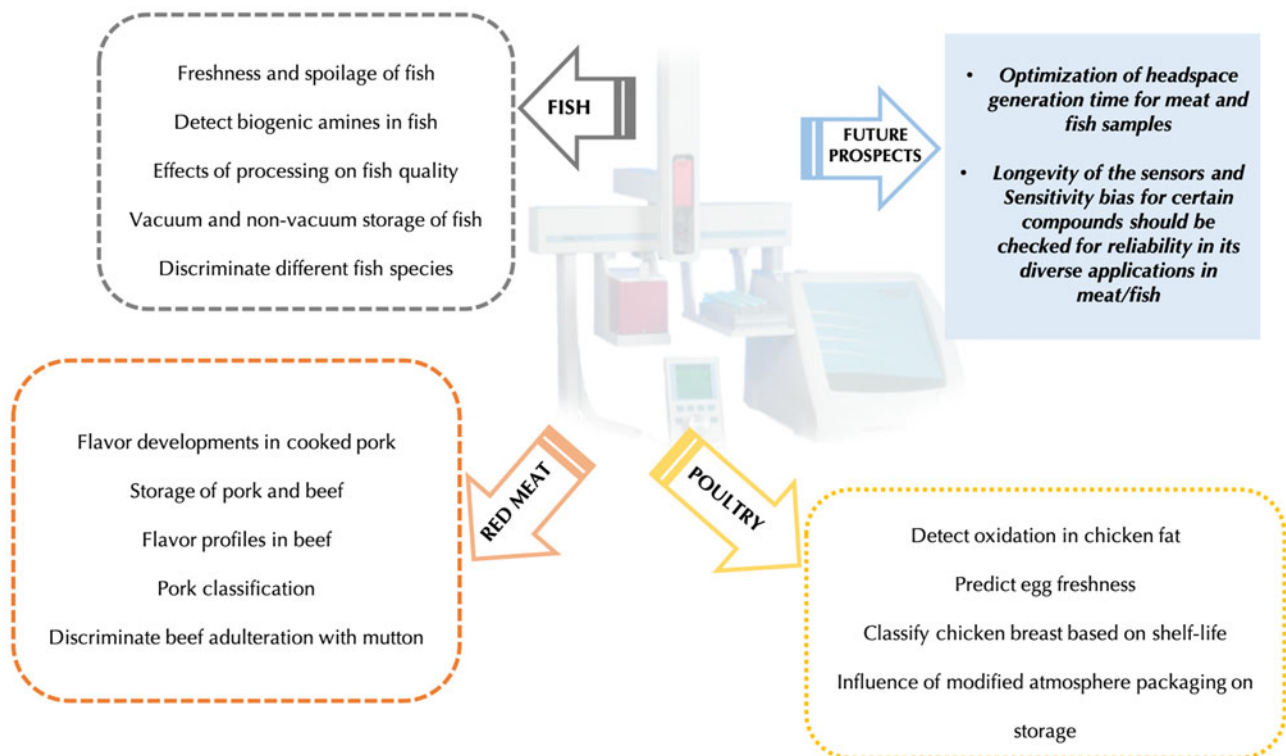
Freshness and spoilage of fish

Detect biogenic amines in fish

Effects of processing on fish quality

Vacuum and non-vacuum storage of fish

Discriminate different fish species

FISH

FUTURE PROSPECTS

• Optimization of headspace generation time for meat and fish samples

• Longevity of the sensors and Sensitivity bias for certain compounds should be checked for reliability in its diverse applications in meat/fish

Flavor developments in cooked pork

Storage of pork and beef

Flavor profiles in beef

Pork classification

Discriminate beef adulteration with mutton

RED MEAT

POULTRY

Detect oxidation in chicken fat

Predict egg freshness

Classify chicken breast based on shelf-life

Influence of modified atmosphere packaging on storage